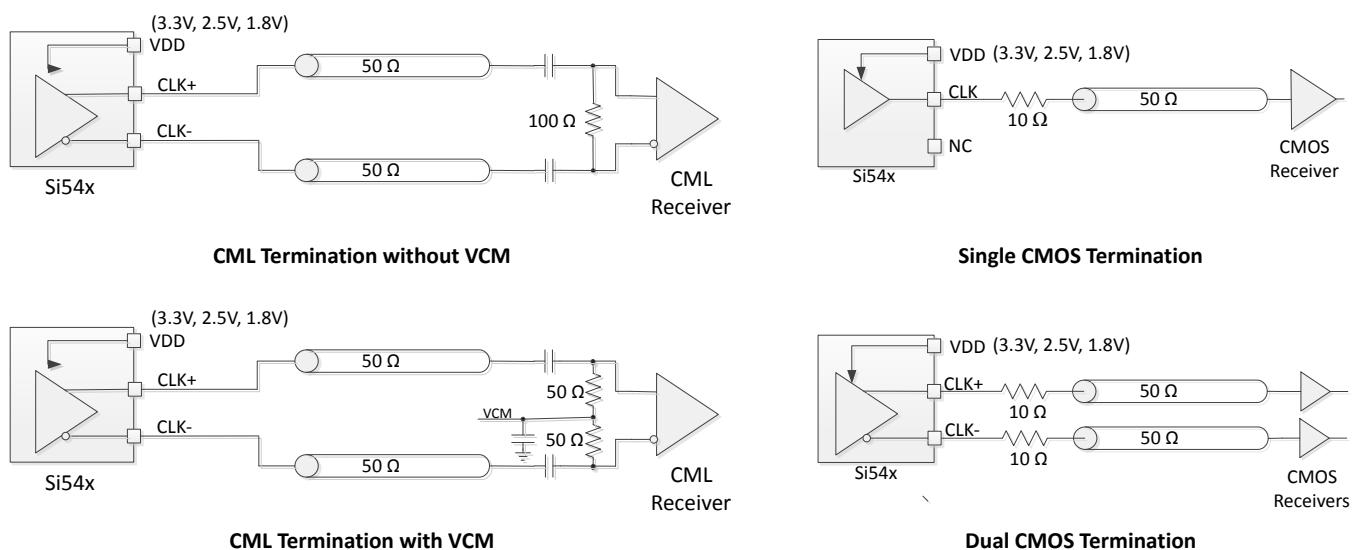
(3.3V, 2.5V, 1.8V)
VDD
CLK+
CLK-
Si54x
50 Ω
50 Ω
100 Ω
CML Receiver

CML Termination without VCM

VDD (3.3V, 2.5V, 1.8V)
CLK
NC
Si54x
10 Ω
50 Ω
CMOS Receiver

Single CMOS Termination

(3.3V, 2.5V, 1.8V)
VDD
CLK+
CLK-
Si54x
50 Ω
50 Ω
50 Ω
VCM
50 Ω
CML Receiver

CML Termination with VCM

VDD (3.3V, 2.5V, 1.8V)
CLK+
CLK-
Si54x
10 Ω
10 Ω
50 Ω
50 Ω
CMOS Receivers

Dual CMOS Termination